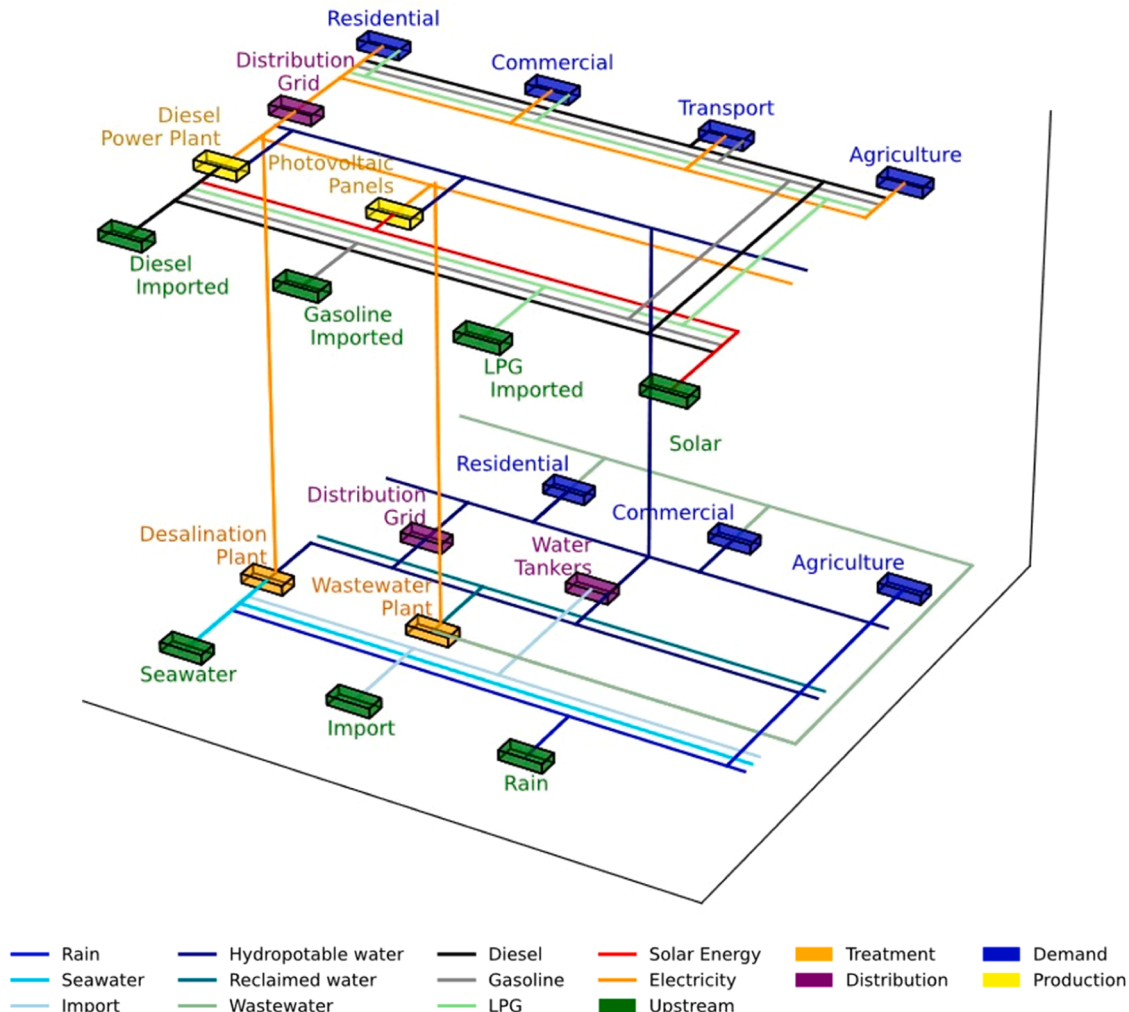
Residential
Distribution Grid
Commercial
Diesel Power Plant
Transport
Photovoltaic Panels
Agriculture
Diesel Imported
Gasoline Imported
LPG Imported
Solar
Residential
Distribution Grid
Commercial
Desalination Plant
Water Tankers
Wastewater Plant
Agriculture
Seawater
Import
Rain

Rain
Seawater
Import
Hydropotable water
Reclaimed water
Wastewater
Diesel
Gasoline
LPG
Solar Energy
Electricity
Upstream
Treatment
Distribution
Demand
Production